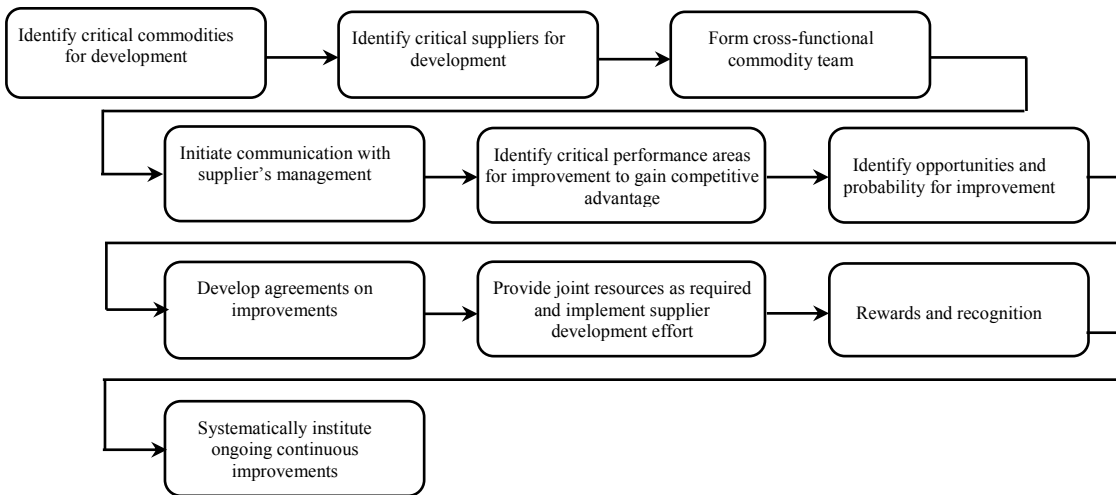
Identify critical commodities for development

Identify critical suppliers for development

Form cross-functional commodity team

Initiate communication with supplier's management

Identify critical performance areas for improvement to gain competitive advantage

Identify opportunities and probability for improvement

Develop agreements on improvements

Provide joint resources as required and implement supplier development effort

Rewards and recognition

Systematically institute ongoing continuous improvements